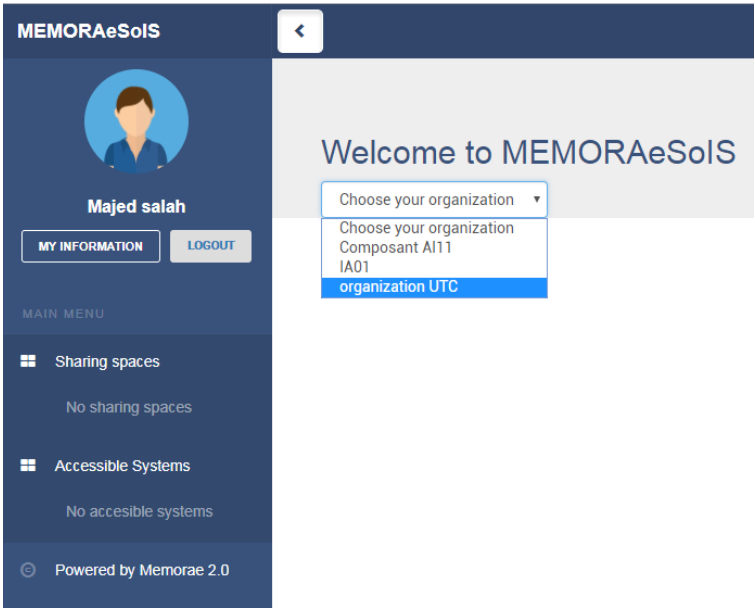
MEMORAeSoIS

Majed salah

MY INFORMATION

LOGOUT

MAIN MENU

Sharing spaces

No sharing spaces

Accessible Systems

No accesible systems

Powered by Memorae 2.0

Welcome to MEMORAeSoIS

Choose your organization

Choose your organization
Composant AI11
IA01
organization UTC